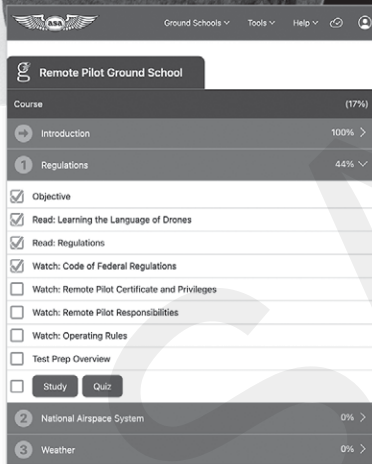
ASA

Ground Schools ∨ Tools ∨ Help ∨

Remote Pilot Ground School

Course (17%)

Introduction 100%

1 Regulations 44%

Objective

Read: Learning the Language of Drones

Read: Regulations

Watch: Code of Federal Regulations

Watch: Remote Pilot Certificate and Privileges

Watch: Remote Pilot Responsibilities

Watch: Operating Rules

Test Prep Overview

Study Quiz

2 National Airspace System 0%

3 Weather 0%